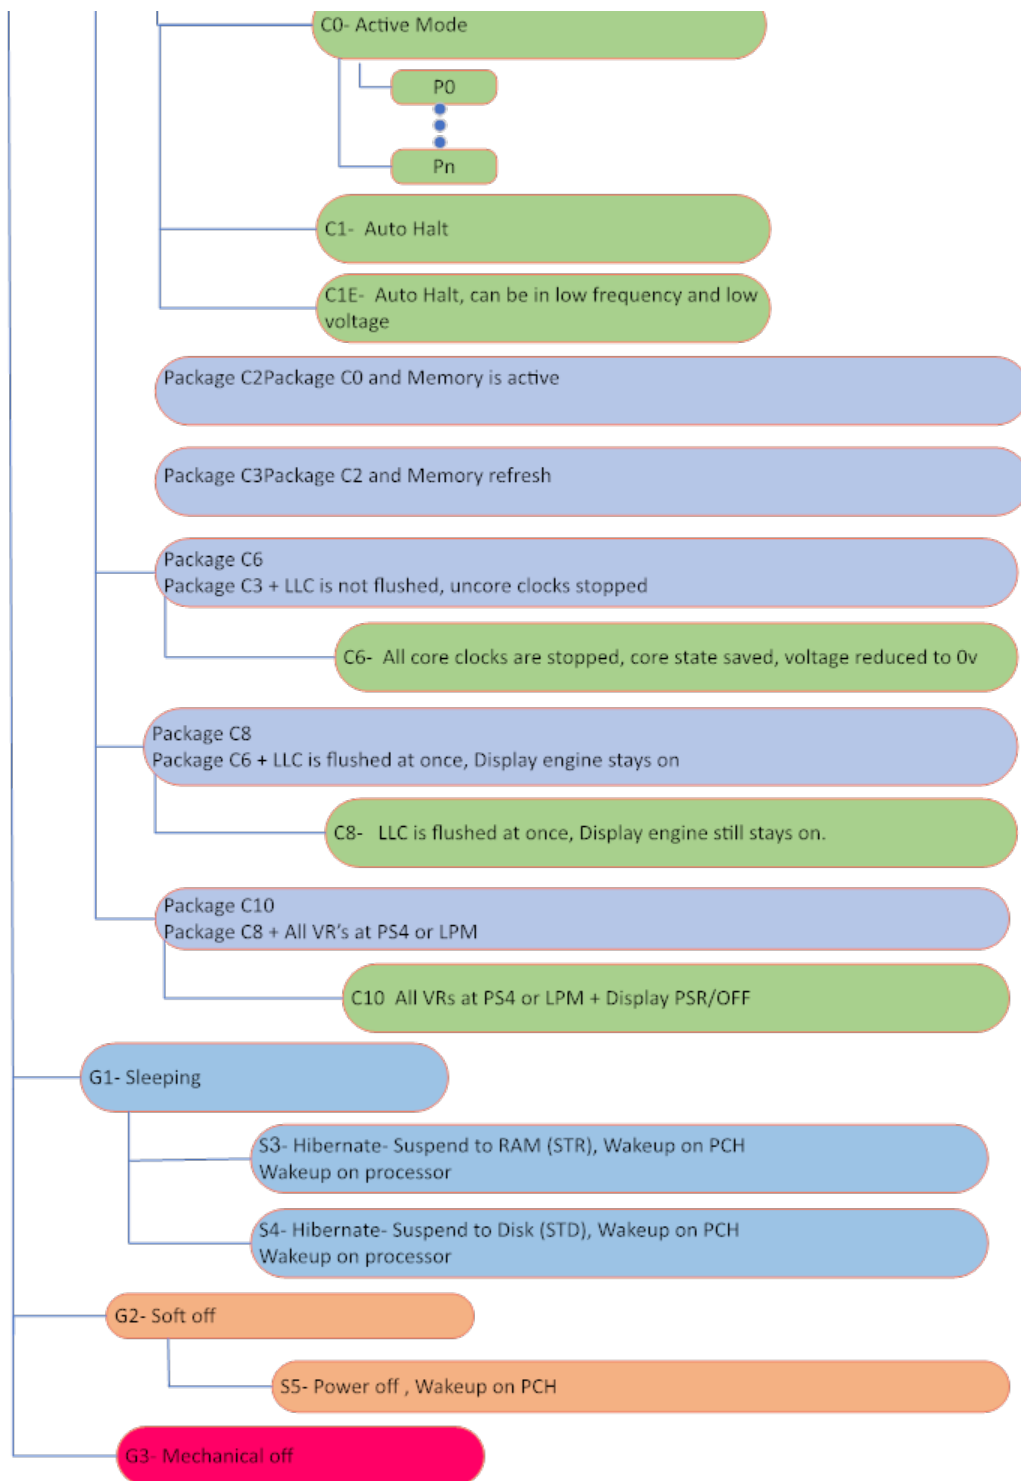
C0- Active Mode

P0

Pn

C1- Auto Halt

C1E- Auto Halt, can be in low frequency and low voltage

Package C2Package C0 and Memory is active

Package C3Package C2 and Memory refresh

Package C6
Package C3 + LLC is not flushed, uncore clocks stopped

C6- All core clocks are stopped, core state saved, voltage reduced to 0v

Package C8
Package C6 + LLC is flushed at once, Display engine stays on

C8- LLC is flushed at once, Display engine still stays on.

Package C10
Package C8 + All VR's at PS4 or LPM

C10 All VRs at PS4 or LPM + Display PSR/OFF

G1- Sleeping

S3- Hibernate- Suspend to RAM (STR), Wakeup on PCH
Wakeup on processor

S4- Hibernate- Suspend to Disk (STD), Wakeup on PCH
Wakeup on processor

G2- Soft off

S5- Power off , Wakeup on PCH

G3- Mechanical off